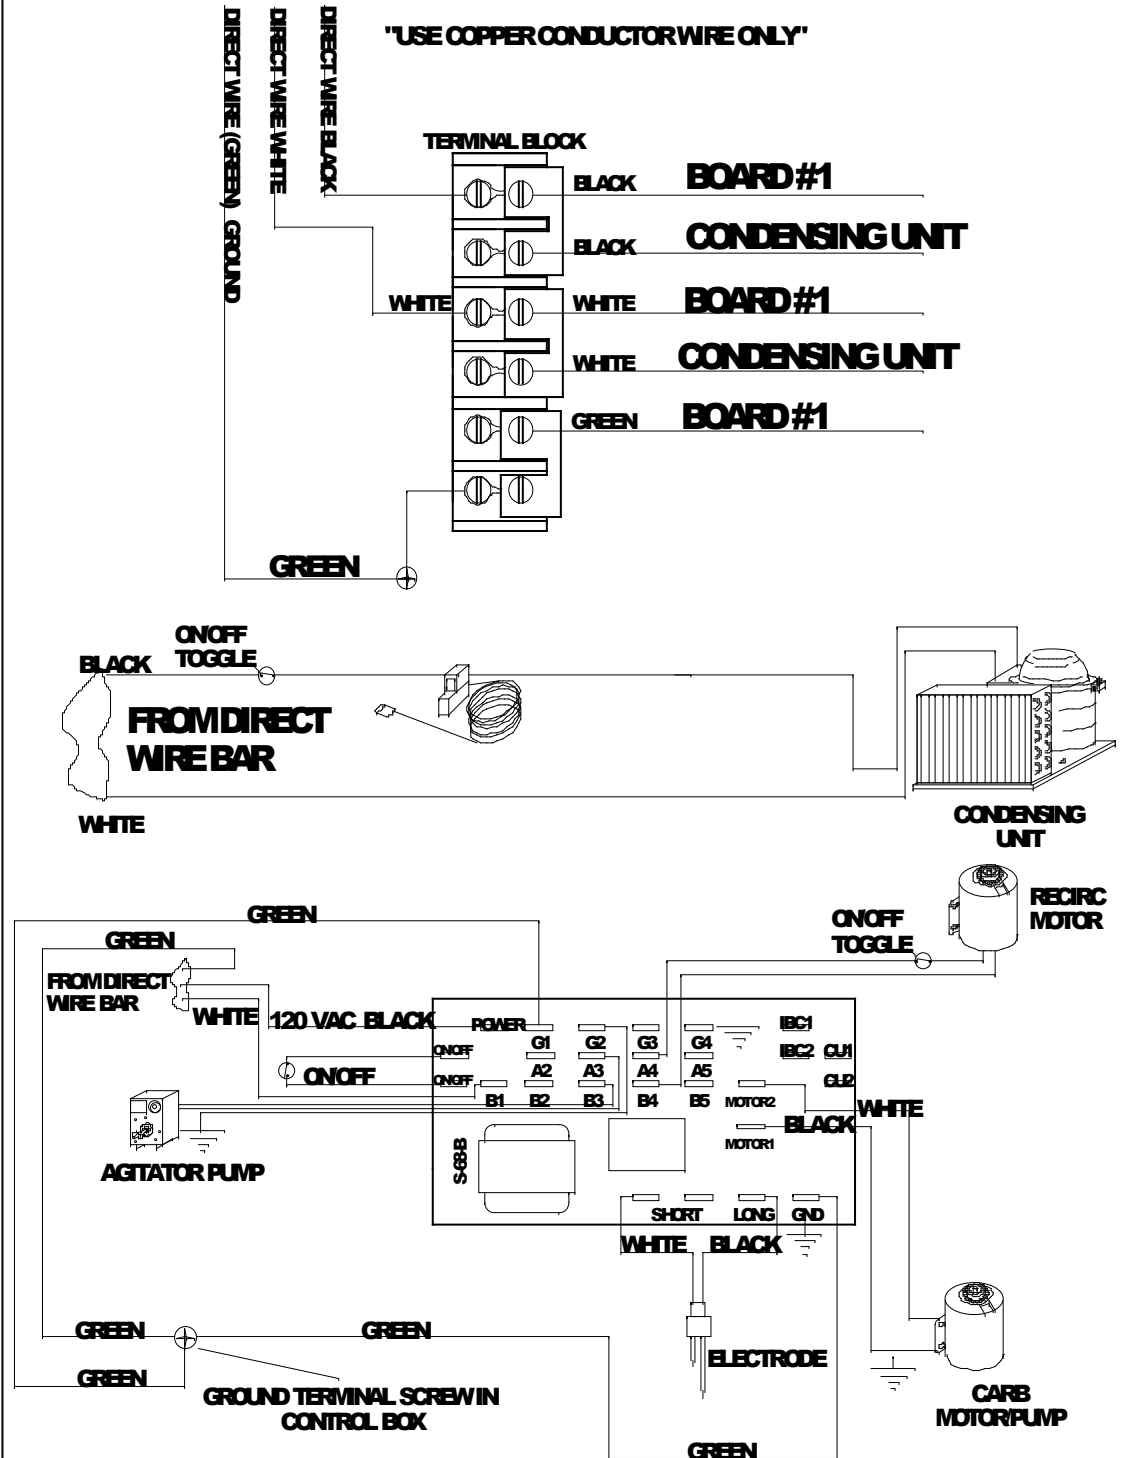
DIRECT WIRE (GREEN) GROUND
DIRECT WIRE WHITE
DIRECT WIRE BLACK

"USE COPPER CONDUCTOR WIRE ONLY"

TERMINAL BLOCK

BLACK BOARD #1
BLACK CONDENSING UNIT
WHITE
WHITE BOARD #1
WHITE CONDENSING UNIT
GREEN BOARD #1

GREEN

ON/OFF TOGGLE
BLACK
FROM DIRECT WIRE BAR
WHITE
CONDENSING UNIT

RECIRC MOTOR
ON/OFF TOGGLE
GREEN
GREEN
FROM DIRECT WIRE BAR
WHITE
120 VAC BLACK
POWER
G1 G2 G3 G4
IBC1
IBC2 CU1
ON/OFF
ON/OFF
ON/OFF
A2 A3 A4 A5
CU2
B1 B2 B3 B4 B5 MOTOR2
WHITE
BLACK
MOTOR1
S-63-B
AGITATOR PUMP
SHORT LONG GND
WHITE BLACK
GREEN GREEN
GREEN
ELECTRODE
GROUND TERMINAL SCREW IN CONTROL BOX
CARB MOTOR/PUMP
GREEN